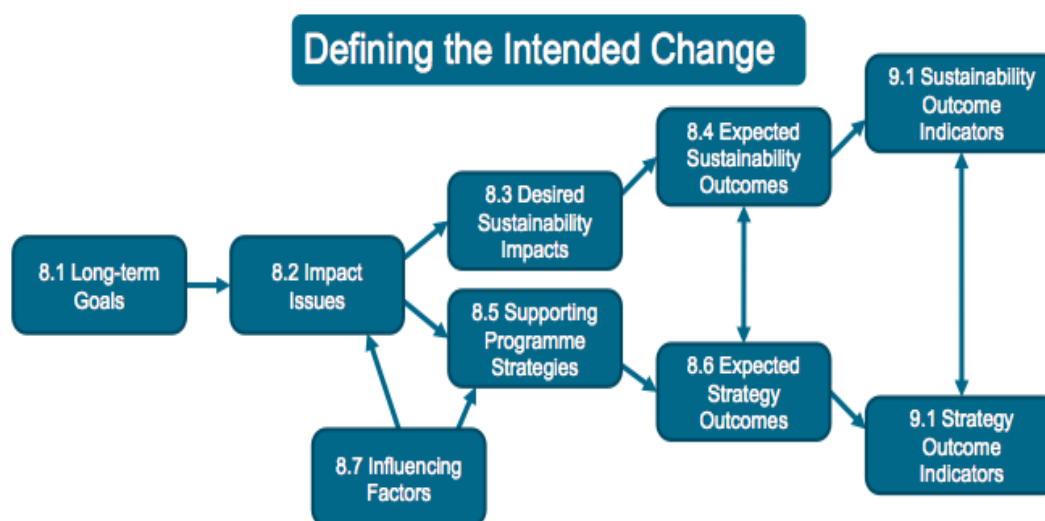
Defining the Intended Change

8.1 Long-term Goals

8.2 Impact Issues

8.3 Desired Sustainability Impacts

8.5 Supporting Programme Strategies

8.7 Influencing Factors

8.4 Expected Sustainability Outcomes

8.6 Expected Strategy Outcomes

9.1 Sustainability Outcome Indicators

9.1 Strategy Outcome Indicators